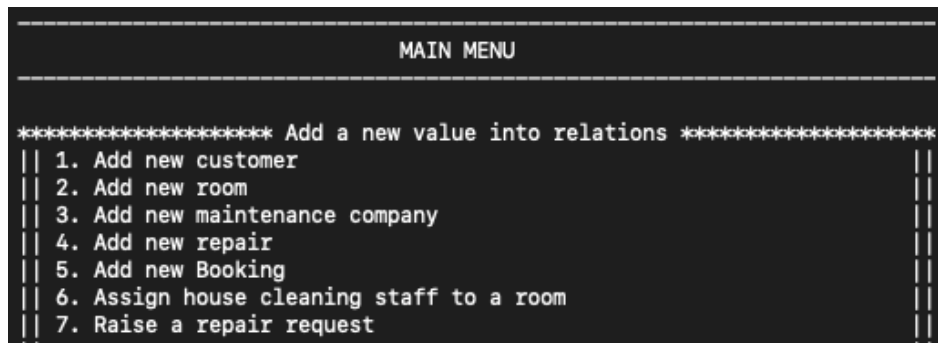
--------------------------------------------------------------------------------
MAIN MENU
--------------------------------------------------------------------------------

******************* Add a new value into relations *******************
|| 1. Add new customer ||
|| 2. Add new room ||
|| 3. Add new maintenance company ||
|| 4. Add new repair ||
|| 5. Add new Booking ||
|| 6. Assign house cleaning staff to a room ||
|| 7. Raise a repair request ||